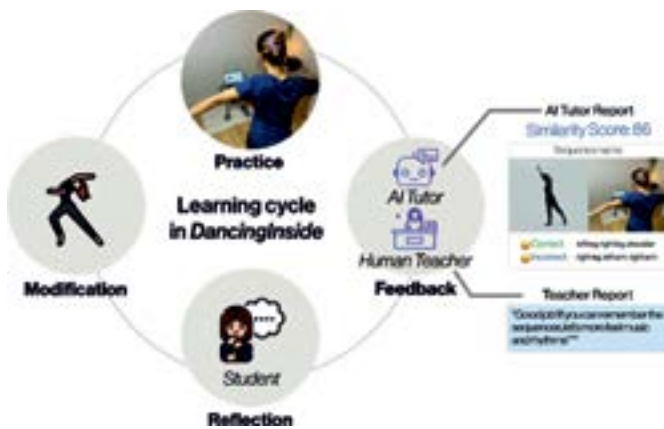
Practice

Learning cycle in Dancinginside

Modification

AI Tutor

Human Teacher

Feedback

Student

Reflection

AI Tutor Report

Similarity Score 86

Sequence name

Correct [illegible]

Incorrect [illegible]

Teacher Report

"Good job! If you can remember the sequence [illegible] music and rhythms!"